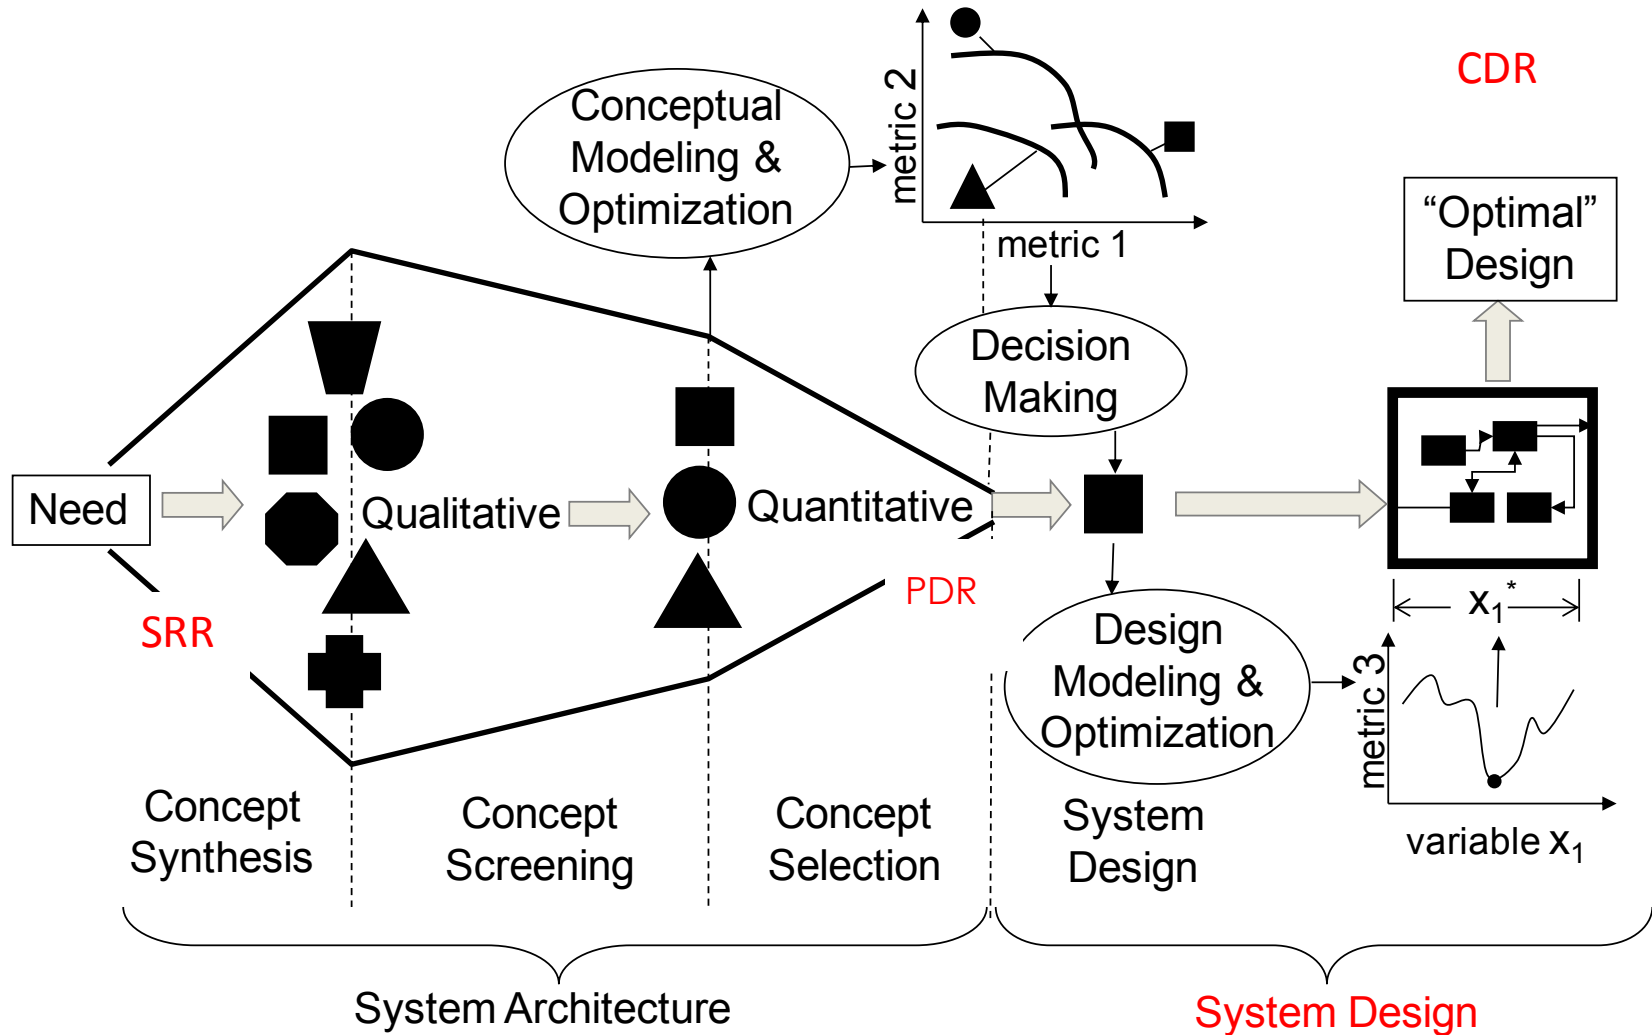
Conceptual Modeling & Optimization

metric 2

metric 1

CDR

"Optimal" Design

Decision Making

Need

Qualitative

Quantitative

SRR

PDR

$x_1^*$

Design Modeling & Optimization

metric 3

variable $x_1$

Concept Synthesis

Concept Screening

Concept Selection

System Design

System Architecture

System Design